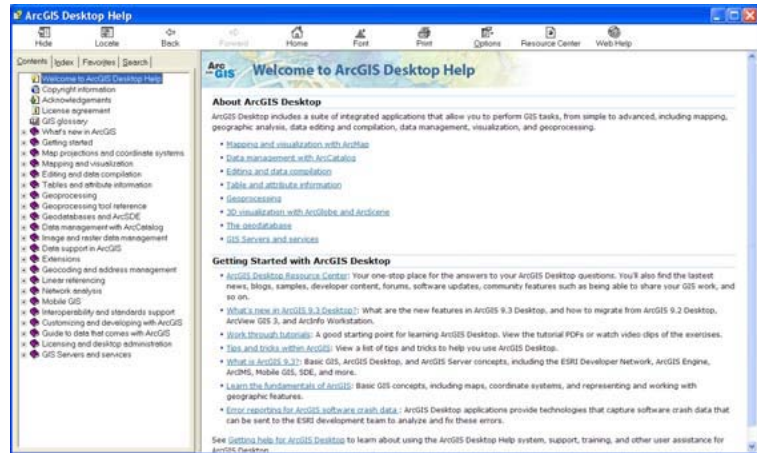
ArcGIS Desktop Help

Hide Locate Back Forward Home Font Print Options Resource Center Web Help

Contents Index Favorites Search

Welcome to ArcGIS Desktop Help
Copyright information
Acknowledgements
License agreement
GIS glossary
What's new in ArcGIS
Getting started
Map projections and coordinate systems
Mapping and visualization
Editing and data compilation
Tables and attribute information
Geoprocessing
Geoprocessing tool reference
Geodatabases and ArcSDE
Data management with ArcCatalog
Image and raster data management
Data support in ArcGIS
Extensions
Geocoding and address management
Linear referencing
Network analysis
Mobile GIS
Interoperability and standards support
Customizing and developing with ArcGIS
Guide to data that comes with ArcGIS
Licensing and desktop administration
GIS Servers and services

Arc GIS Welcome to ArcGIS Desktop Help

About ArcGIS Desktop

ArcGIS Desktop includes a suite of integrated applications that allow you to perform GIS tasks, from simple to advanced, including mapping, geographic analysis, data editing and compilation, data management, visualization, and geoprocessing.

• Mapping and visualization with ArcMap
• Data management with ArcCatalog
• Editing and data compilation
• Table and attribute information
• Geoprocessing
• 3D visualization with ArcGlobe and ArcScene
• The geodatabase
• GIS Servers and services

Getting Started with ArcGIS Desktop

• ArcGIS Desktop Resource Center: Your one-stop place for the answers to your ArcGIS Desktop questions. You'll also find the lastest news, blogs, samples, developer content, forums, software updates, community features such as being able to share your GIS work, and so on.
• What's new in ArcGIS 9.3 Desktop?: What are the new features in ArcGIS 9.3 Desktop, and how to migrate from ArcGIS 9.2 Desktop, ArcView GIS 3, and ArcInfo Workstation.
• Work through tutorials: A good starting point for learning ArcGIS Desktop. View the tutorial PDFs or watch video clips of the exercises.
• Tips and tricks within ArcGIS: View a list of tips and tricks to help you use ArcGIS Desktop.
• What is ArcGIS 9.3?: Basic GIS, ArcGIS Desktop, and ArcGIS Server concepts, including the ESRI Developer Network, ArcGIS Engine, ArcIMS, Mobile GIS, SDE, and more.
• Learn the fundamentals of ArcGIS: Basic GIS concepts, including maps, coordinate systems, and representing and working with geographic features.
• Error reporting for ArcGIS software crash data : ArcGIS Desktop applications provide technologies that capture software crash data that can be sent to the ESRI development team to analyze and fix these errors.

See Getting help for ArcGIS Desktop to learn about using the ArcGIS Desktop Help system, support, training, and other user assistance for ArcGIS Desktop.